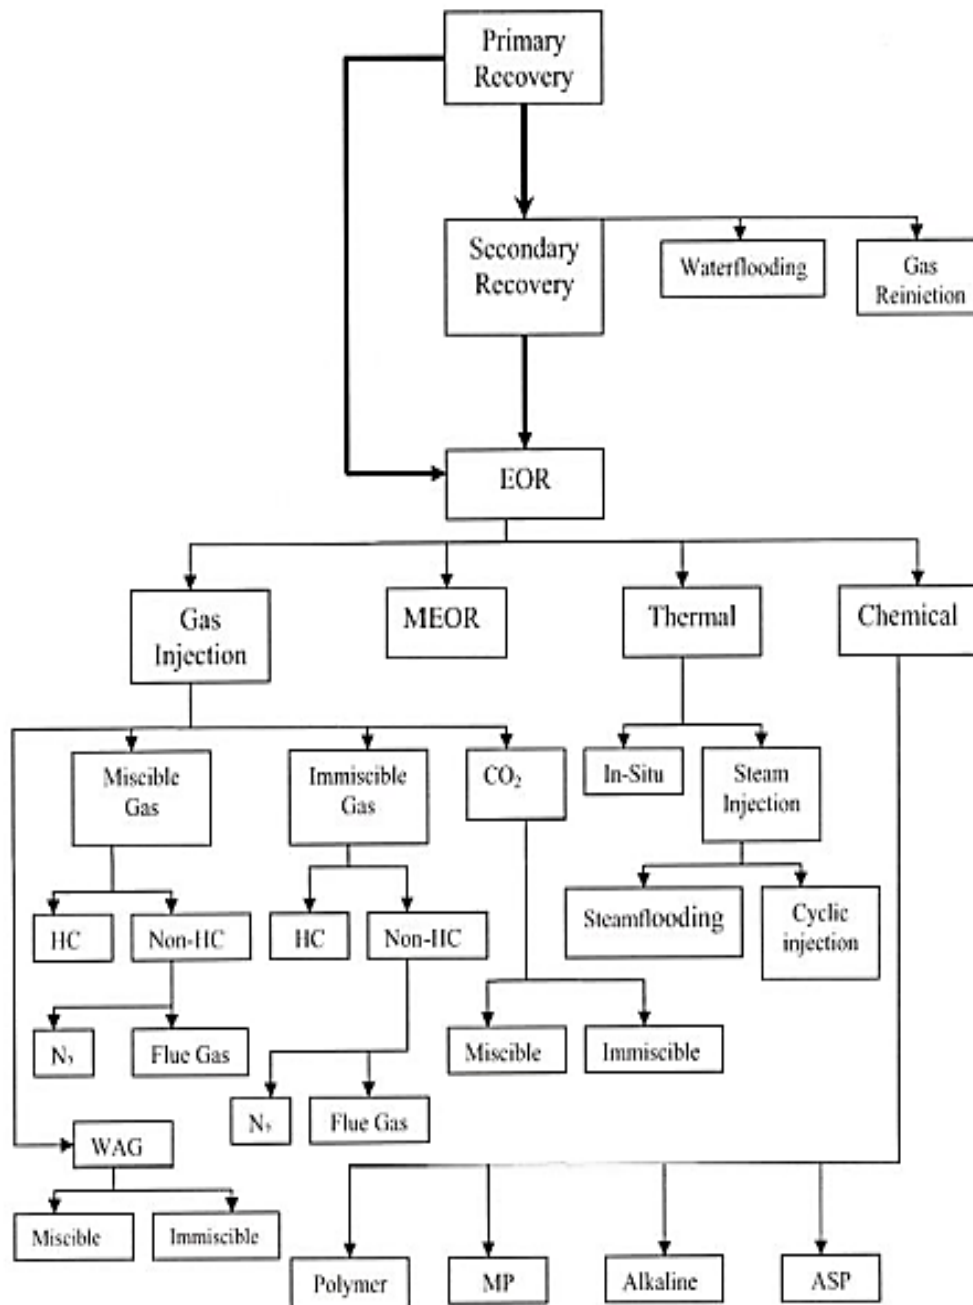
Primary Recovery

Secondary Recovery

Waterflooding

Gas Reiniction

EOR

Gas Injection

MEOR

Thermal

Chemical

Miscible Gas

Immiscible Gas

$CO_2$

In-Situ

Steam Injection

HC

Non-HC

HC

Non-HC

Steamflooding

Cyclic injection

$N_2$

Flue Gas

Miscible

Immiscible

$N_2$

Flue Gas

WAG

Miscible

Immiscible

Polymer

MP

Alkaline

ASP